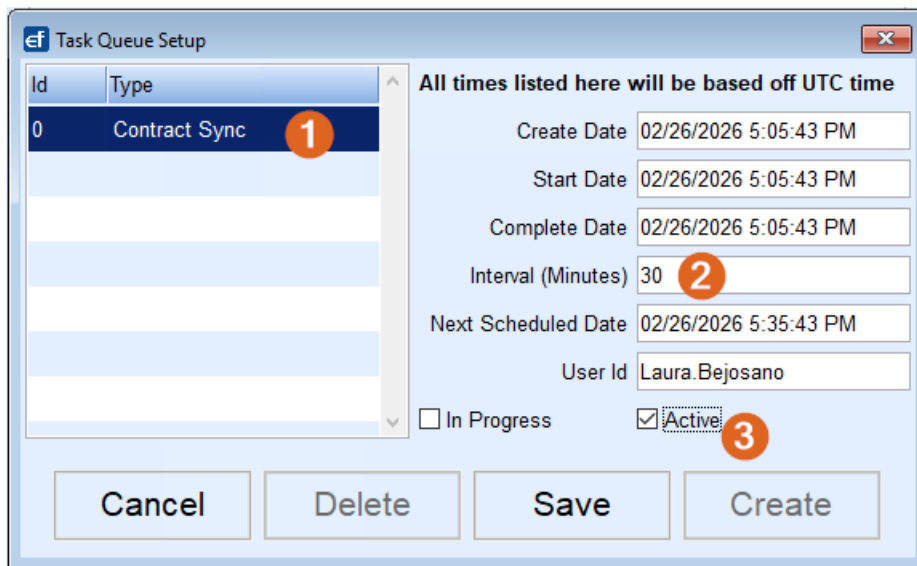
ef Task Queue Setup

| Id | Type |
|---|---|
| 0 | Contract Sync |

1

All times listed here will be based off UTC time

Create Date 02/26/2026 5:05:43 PM

Start Date 02/26/2026 5:05:43 PM

Complete Date 02/26/2026 5:05:43 PM

Interval (Minutes) 30

2

Next Scheduled Date 02/26/2026 5:35:43 PM

User Id Laura.Bejosano

In Progress

Active

3

Cancel

Delete

Save

Create